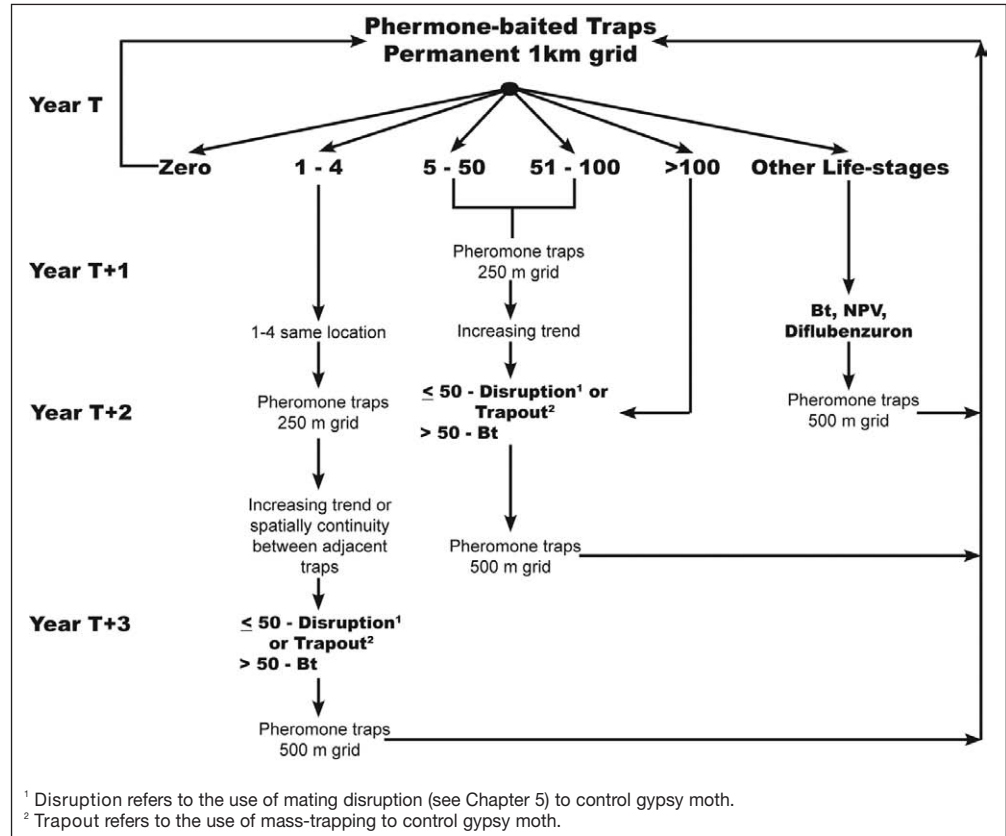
Phermone-baited Traps
Permanent 1km grid

Year T

Zero

1 - 4

5 - 50

51 - 100

>100

Other Life-stages

Year T+1

Pheromone traps 250 m grid

1-4 same location

Increasing trend

Bt, NPV, Diflubenzuron

Year T+2

Pheromone traps 250 m grid

$\leq$ 50 - Disruption¹ or Trapout²
> 50 - Bt

Pheromone traps 500 m grid

Increasing trend or spatially continuity between adjacent traps

Pheromone traps 500 m grid

Year T+3

$\leq$ 50 - Disruption¹ or Trapout²
> 50 - Bt

Pheromone traps 500 m grid

¹ Disruption refers to the use of mating disruption (see Chapter 5) to control gypsy moth.
² Trapout refers to the use of mass-trapping to control gypsy moth.